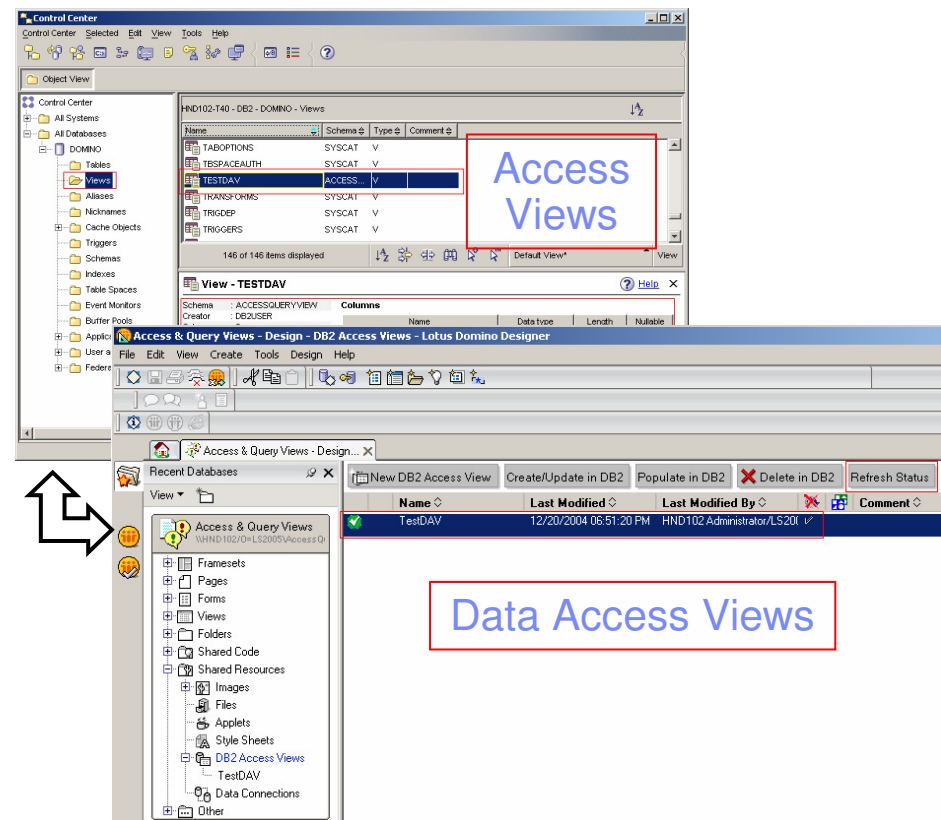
Control Center

Control Center Selected Edit View Tools Help

Object View

Control Center
All Systems
All Databases
DOMINO
Tables
Views
Aliases
Nicknames
Cache Objects
Triggers
Schemas
Indexes
Table Spaces
Event Monitors
Buffer Pools
Applic
User a
Federa

HND102-T40 - DB2 - DOMINO - Views

| Name | Schema | Type | Comment |
|---|---|---|---|
| TABOPTIONS | SYSCAT | V | |
| TBSPACEAUTH | SYSCAT | V | |
| TESTDAV | ACCESS... | V | |
| TRANSFORMS | SYSCAT | V | |
| TRIGDEP | SYSCAT | V | |
| TRIGGERS | SYSCAT | V | |

146 of 146 items displayed

Default View*

View

Access Views

View - TESTDAV

Help

Schema : ACCESSQUERYVIEW
Creator : DB2USER

Columns

Name Data type Length Nullable

Access & Query Views - Design - DB2 Access Views - Lotus Domino Designer

File Edit View Create Tools Design Help

Access & Query Views - Design...

Recent Databases

View

Access & Query Views
\\HND102/O=LS2005\Access Q

Framesets
Pages
Forms
Views
Folders
Shared Code
Shared Resources
Images
Files
Applets
Style Sheets
DB2 Access Views
TestDAV
Data Connections
Other

New DB2 Access View
Create/Update in DB2
Populate in DB2
Delete in DB2
Refresh Status

| Name | Last Modified | Last Modified By | Comment |
|---|---|---|---|
| TestDAV | 12/20/2004 06:51:20 PM | HND102 Administrator/LS20( | |

Data Access Views